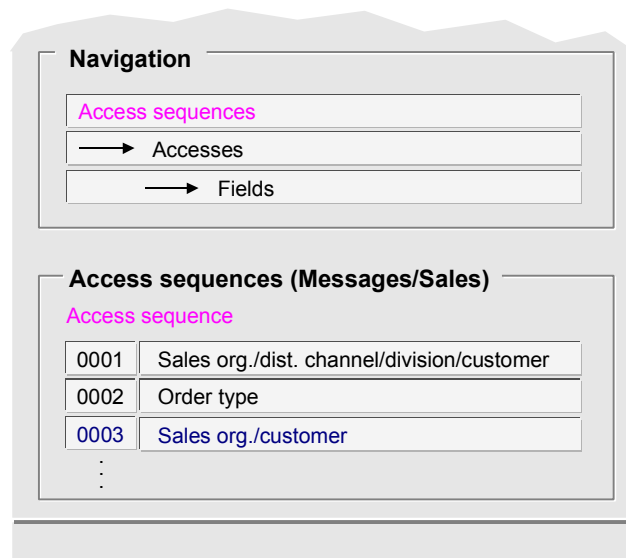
Navigation

Access sequences

→ Accesses

→ Fields

Access sequences (Messages/Sales)

Access sequence

| 0001 | Sales org./dist. channel/division/customer |
|---|---|
| 0002 | Order type |
| 0003 | Sales org./customer |

⋮